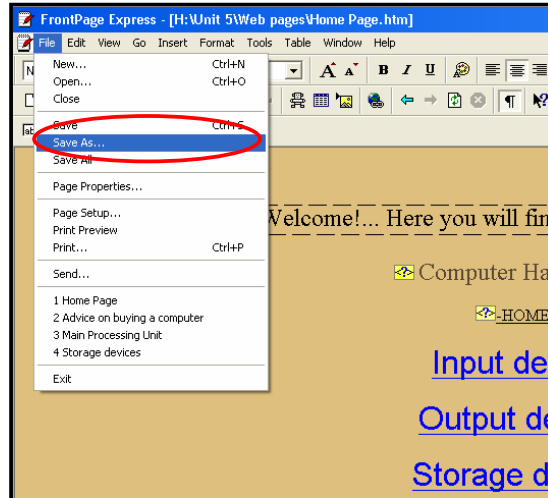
FrontPage Express - [H:\Unit 5\Web pages\Home Page.htm]

File Edit View Go Insert Format Tools Table Window Help

New... Ctrl+N
Open... Ctrl+O
Close

Save Ctrl+S
Save As...
Save All

Page Properties...

Page Setup...
Print Preview
Print... Ctrl+P

Send...

1 Home Page
2 Advice on buying a computer
3 Main Processing Unit
4 Storage devices

Exit

Welcome!... Here you will fi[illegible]

Computer Ha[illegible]

-HOME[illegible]

Input de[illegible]

Output de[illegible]

Storage d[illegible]